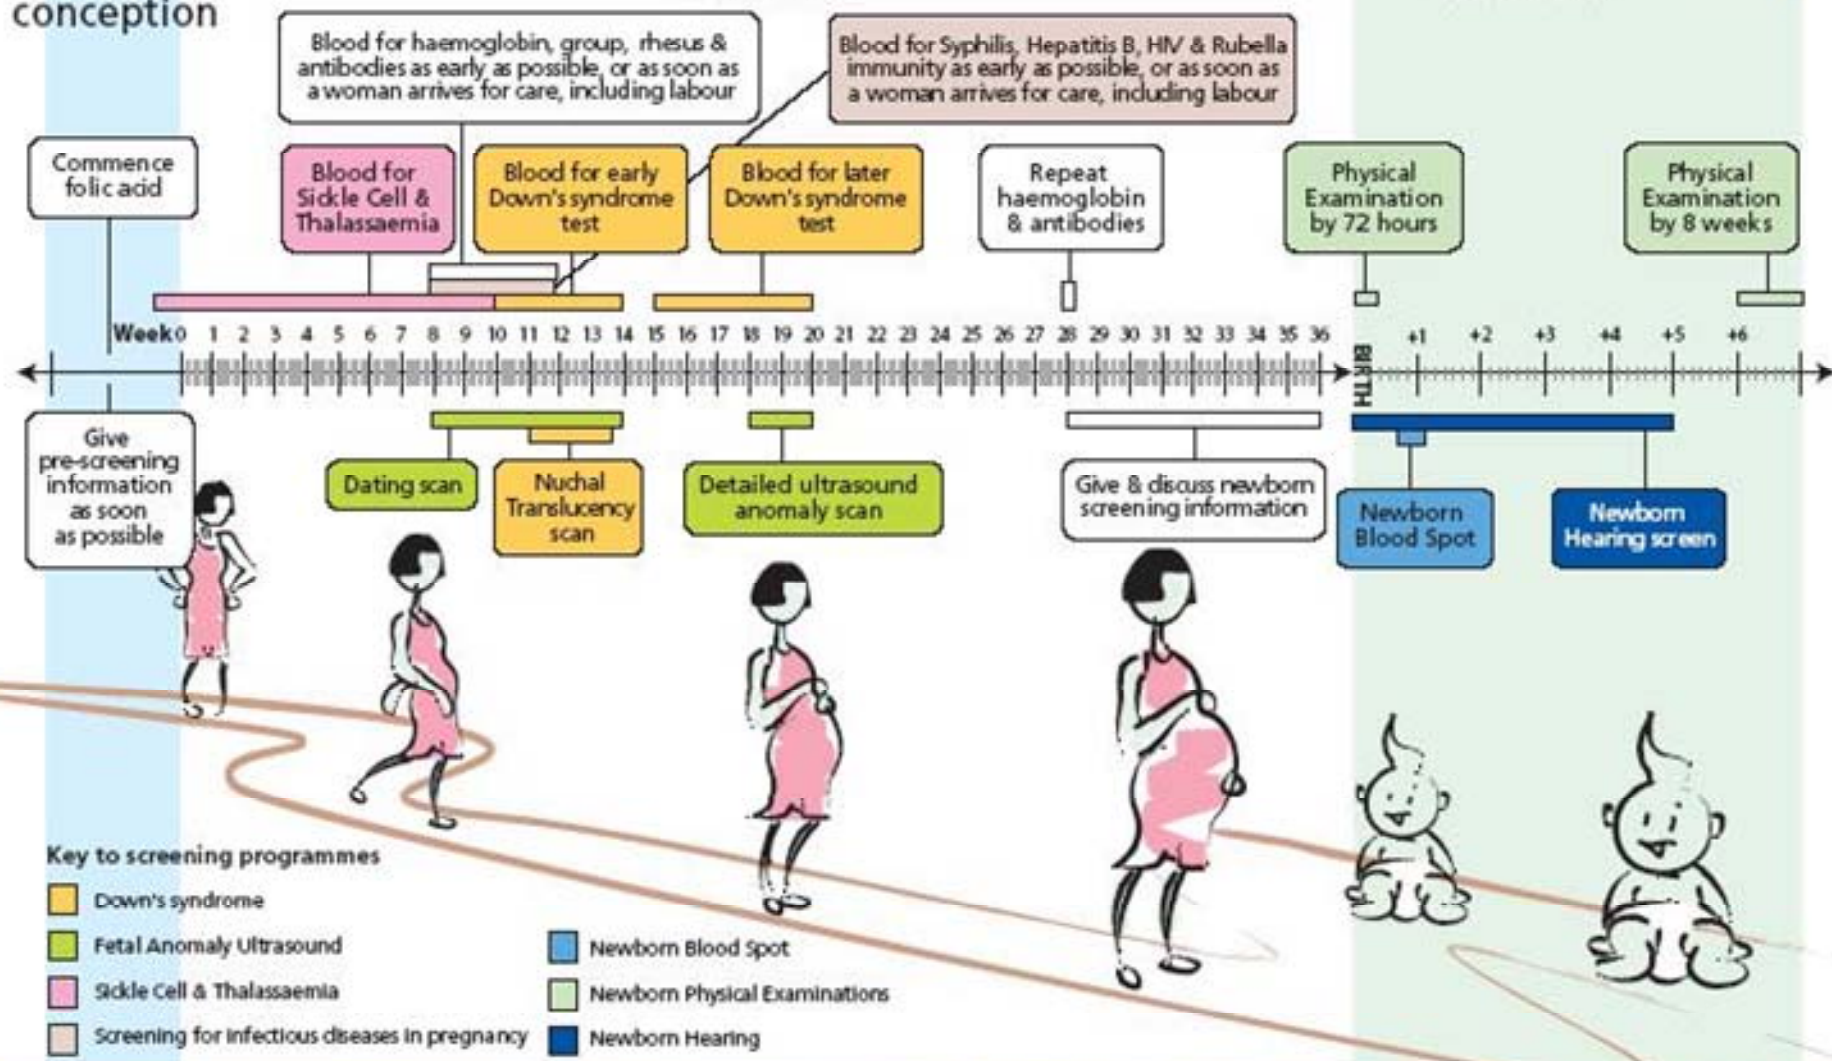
conception

Blood for haemoglobin, group, rhesus & antibodies as early as possible, or as soon as a woman arrives for care, including labour

Blood for Syphilis, Hepatitis B, HIV & Rubella immunity as early as possible, or as soon as a woman arrives for care, including labour

Commence folic acid

Blood for Sickle Cell & Thalassaemia

Blood for early Down's syndrome test

Blood for later Down's syndrome test

Repeat haemoglobin & antibodies

Physical Examination by 72 hours

Physical Examination by 8 weeks

Week 0 1 2 3 4 5 6 7 8 9 10 11 12 13 14 15 16 17 18 19 20 21 22 23 24 25 26 27 28 29 30 31 32 33 34 35 36 BIRTH +1 +2 +3 +4 +5 +6

Give pre-screening information as soon as possible

Dating scan

Nuchal Translucency scan

Detailed ultrasound anomaly scan

Give & discuss newborn screening information

Newborn Blood Spot

Newborn Hearing screen

Key to screening programmes

Down's syndrome

Fetal Anomaly Ultrasound

Sickle Cell & Thalassaemia

Screening for infectious diseases in pregnancy

Newborn Blood Spot

Newborn Physical Examinations

Newborn Hearing